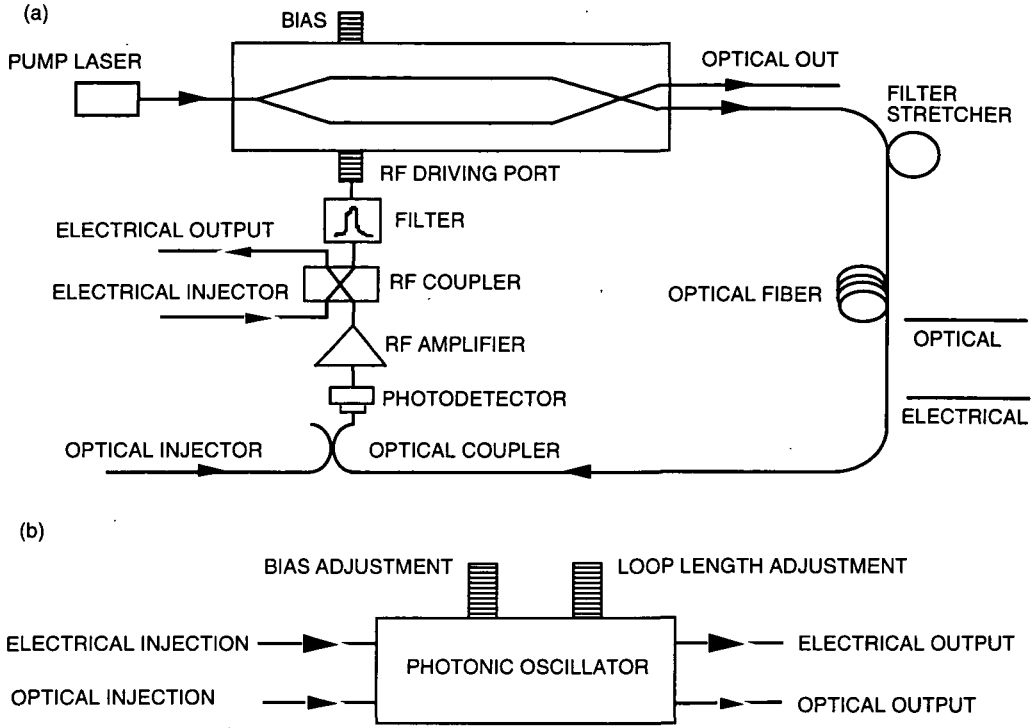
(a)

BIAS

PUMP LASER

OPTICAL OUT

FILTER STRETCHER

RF DRIVING PORT

FILTER

ELECTRICAL OUTPUT

ELECTRICAL INJECTOR

RF COUPLER

OPTICAL FIBER

RF AMPLIFIER

OPTICAL

PHOTODETECTOR

ELECTRICAL

OPTICAL INJECTOR

OPTICAL COUPLER

(b)

BIAS ADJUSTMENT

LOOP LENGTH ADJUSTMENT

ELECTRICAL INJECTION

PHOTONIC OSCILLATOR

ELECTRICAL OUTPUT

OPTICAL INJECTION

OPTICAL OUTPUT